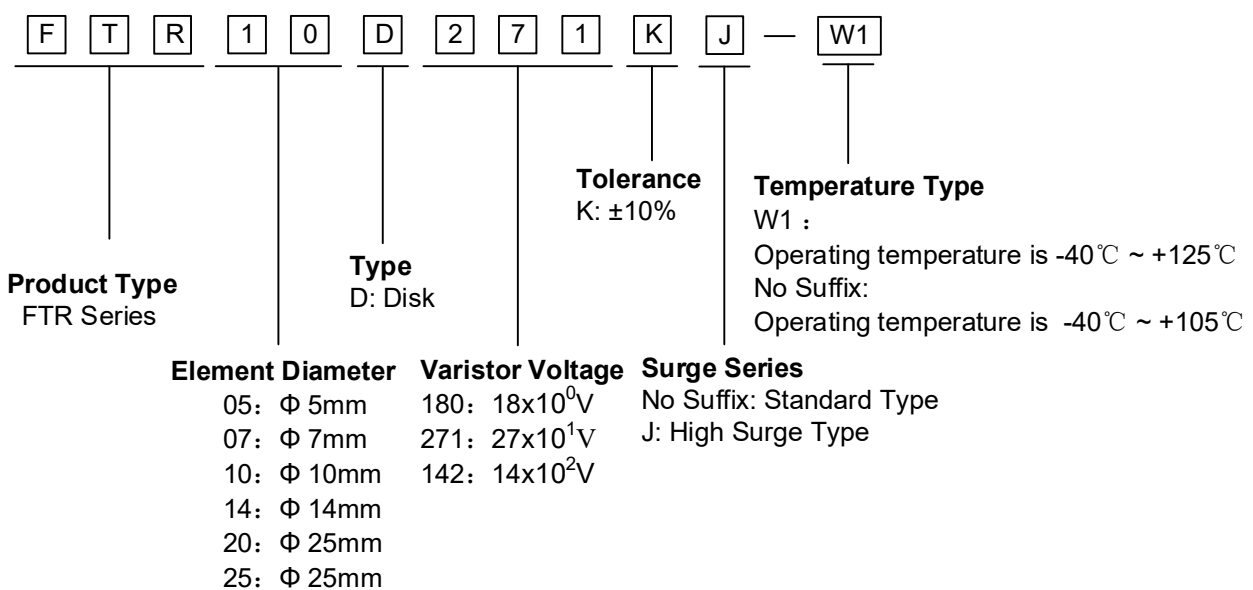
F T R 1 0 D 2 7 1 K J — W1

Tolerance
K: ±10%

Temperature Type
W1：
Operating temperature is -40℃ ~ +125℃
No Suffix:
Operating temperature is -40℃ ~ +105℃

Type
D: Disk

Product Type
FTR Series

Element Diameter
05：Φ 5mm
07：Φ 7mm
10：Φ 10mm
14：Φ 14mm
20：Φ 25mm
25：Φ 25mm

Varistor Voltage
180：$18x10^0$V
271：$27x10^1$V
142：$14x10^2$V

Surge Series
No Suffix: Standard Type
J: High Surge Type